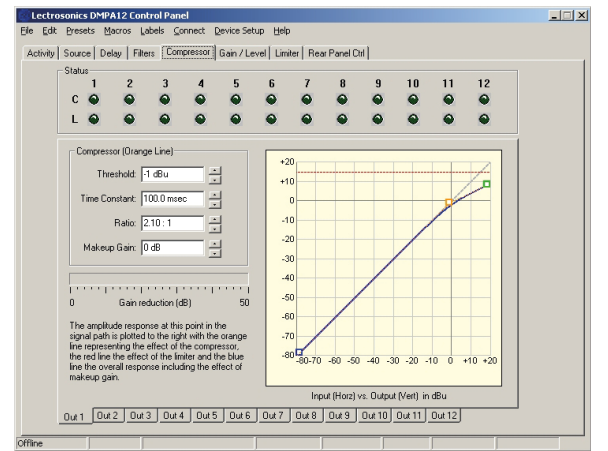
Lectrosonics DMPA12 Control Panel

File Edit Presets Macros Labels Connect Device Setup Help

Activity | Source | Delay | Filters | Compressor | Gain / Level | Limiter | Rear Panel Ctrl

Status

1 2 3 4 5 6 7 8 9 10 11 12

C

L

Compressor (Orange Line)

Threshold: -1 dBu

Time Constant: 100.0 msec

Ratio: 2.10 : 1

Makeup Gain: 0 dB

0 Gain reduction (dB) 50

The amplitude response at this point in the signal path is plotted to the right with the orange line representing the effect of the compressor, the red line the effect of the limiter and the blue line the overall response including the effect of makeup gain.

+20
+10
0
-10
-20
-30
-40
-50
-60
-70
-80

-80-70 -60 -50 -40 -30 -20 -10 0 +10 +20

Input (Horz) vs. Output (Vert) in dBu

Out 1 | Out 2 | Out 3 | Out 4 | Out 5 | Out 6 | Out 7 | Out 8 | Out 9 | Out 10 | Out 11 | Out 12

Offline